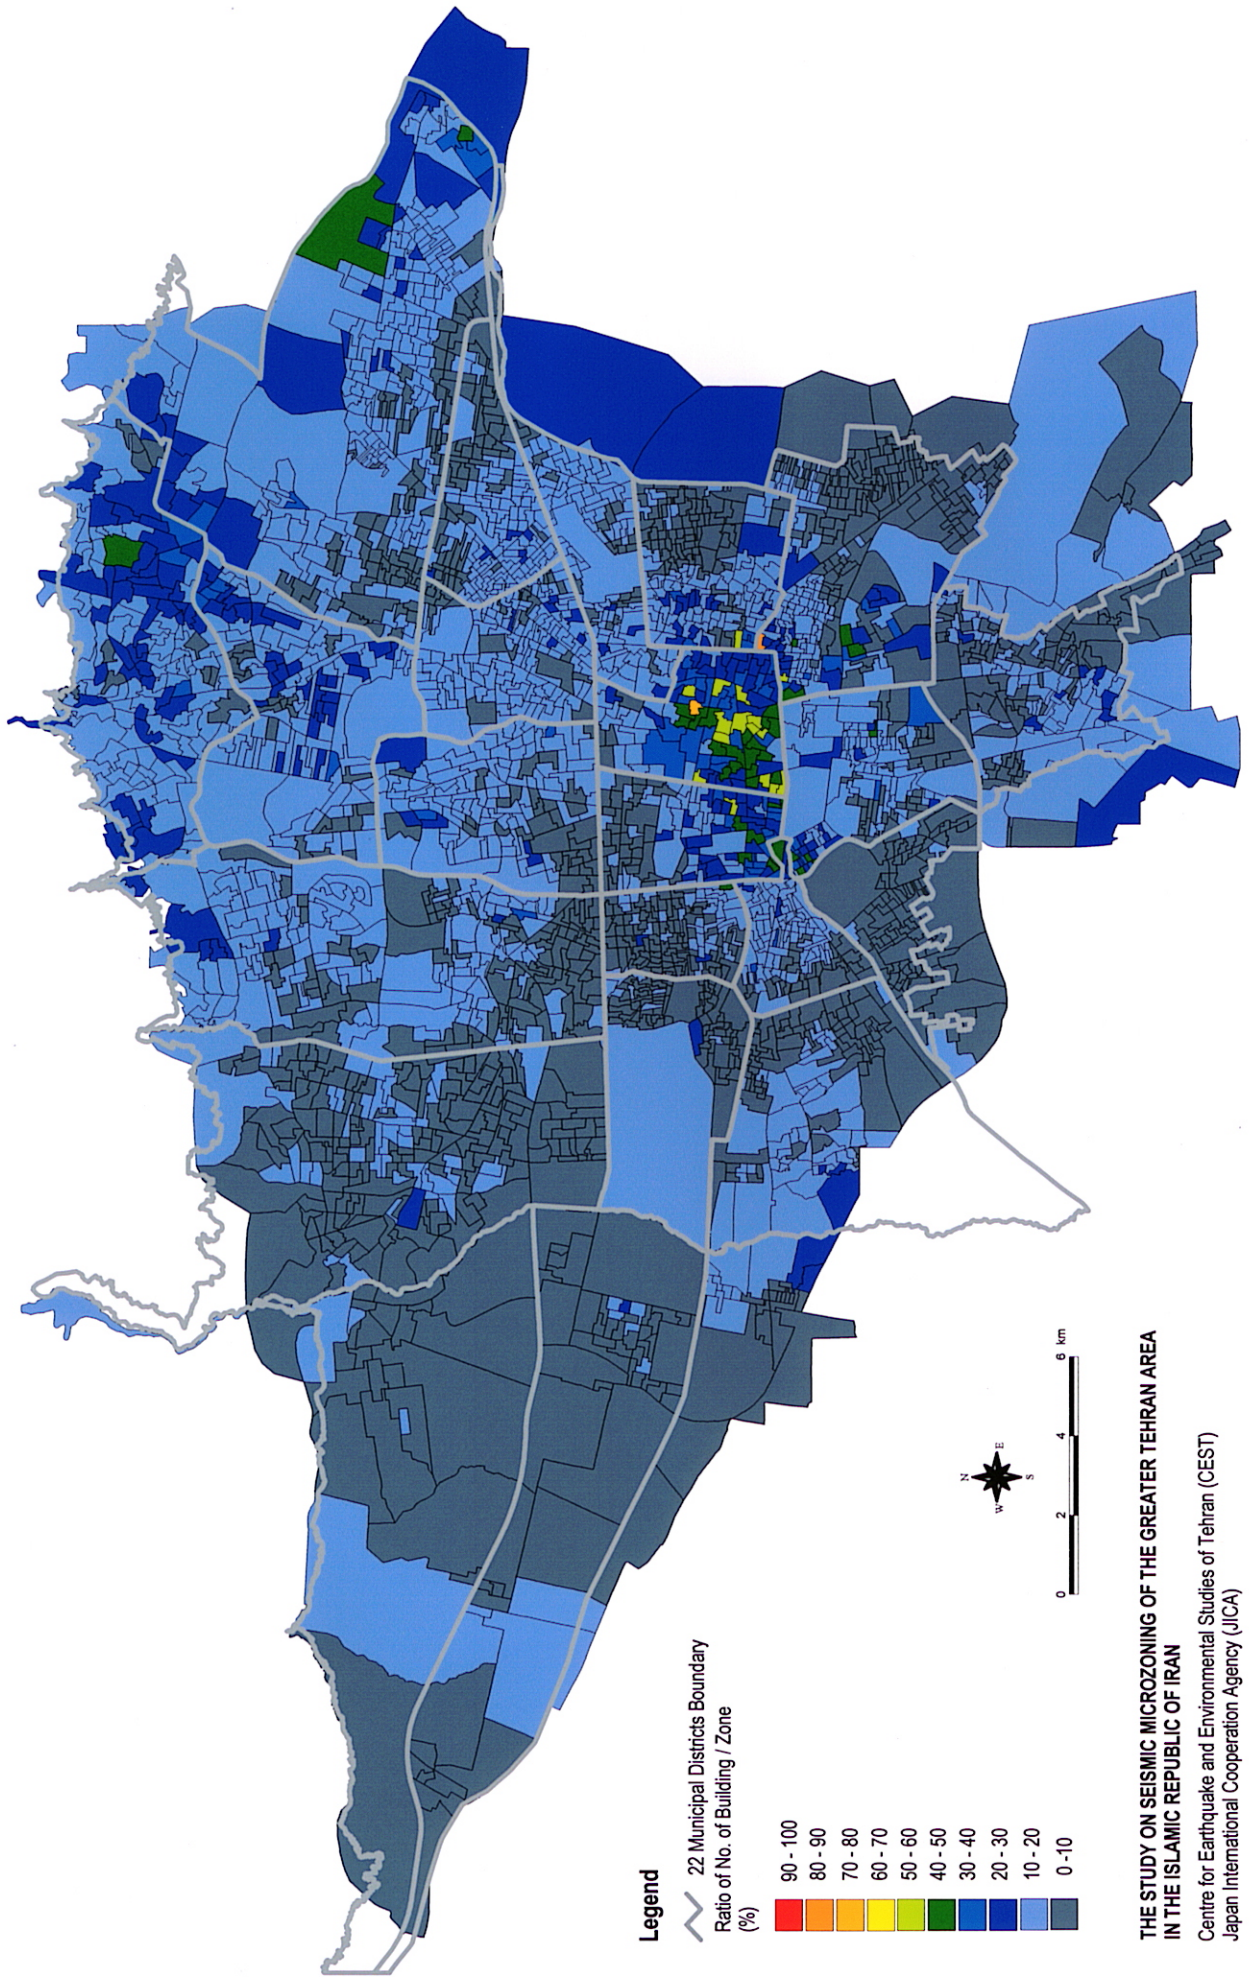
Legend

22 Municipal Districts Boundary

Ratio of No. of Building / Zone (%)

90 - 100
80 - 90
70 - 80
60 - 70
50 - 60
40 - 50
30 - 40
20 - 30
10 - 20
0 - 10

N
E
S
W

0 2 4 6 km

THE STUDY ON SEISMIC MICROZONING OF THE GREATER TEHRAN AREA IN THE ISLAMIC REPUBLIC OF IRAN

Centre for Earthquake and Environmental Studies of Tehran (CEST)
Japan International Cooperation Agency (JICA)